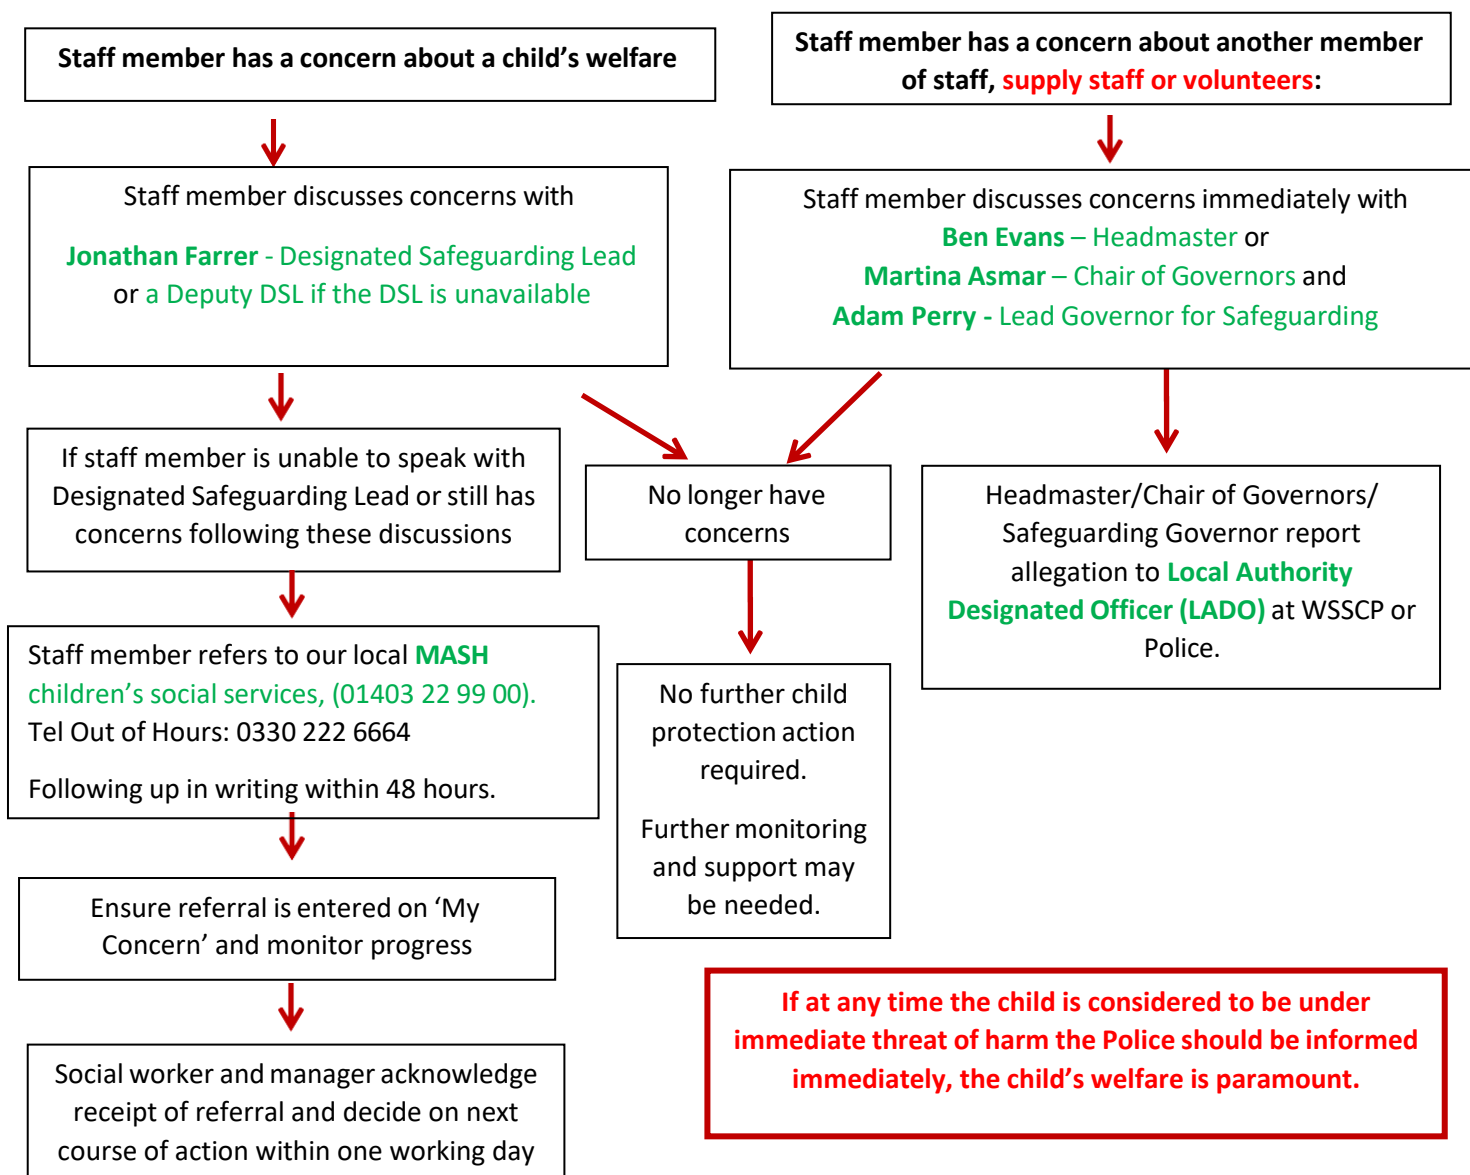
Staff member has a concern about a child's welfare

Staff member has a concern about another member of staff, supply staff or volunteers:

Staff member discusses concerns with

Jonathan Farrer - Designated Safeguarding Lead or a Deputy DSL if the DSL is unavailable

Staff member discusses concerns immediately with Ben Evans – Headmaster or Martina Asmar – Chair of Governors and Adam Perry - Lead Governor for Safeguarding

If staff member is unable to speak with Designated Safeguarding Lead or still has concerns following these discussions

No longer have concerns

Headmaster/Chair of Governors/ Safeguarding Governor report allegation to Local Authority Designated Officer (LADO) at WSSCP or Police.

Staff member refers to our local MASH children's social services, (01403 22 99 00).
Tel Out of Hours: 0330 222 6664

Following up in writing within 48 hours.

No further child protection action required.

Further monitoring and support may be needed.

Ensure referral is entered on 'My Concern' and monitor progress

If at any time the child is considered to be under immediate threat of harm the Police should be informed immediately, the child's welfare is paramount.

Social worker and manager acknowledge receipt of referral and decide on next course of action within one working day